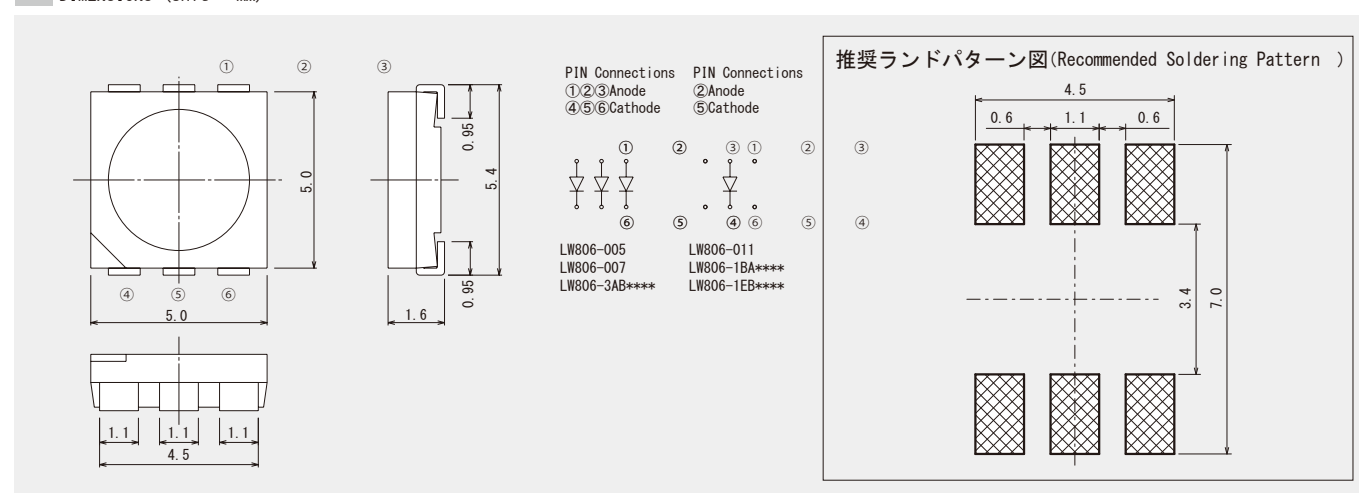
Dimensions (Unit : mm)

①　②　③

5.0

④　⑤　⑥

5.0

1.1　1.1　1.1

4.5

0.95

5.4

0.95

1.6

PIN Connections
①②③Anode
④⑤⑥Cathode

PIN Connections
②Anode
⑤Cathode

①　②　③　①　②　③

⑥　⑤　④　⑥　⑤　④

LW806-005
LW806-007
LW806-3AB****

LW806-011
LW806-1BA****
LW806-1EB****

推奨ランドパターン図(Recommended Soldering Pattern )

4.5

0.6　1.1　0.6

3.4

7.0